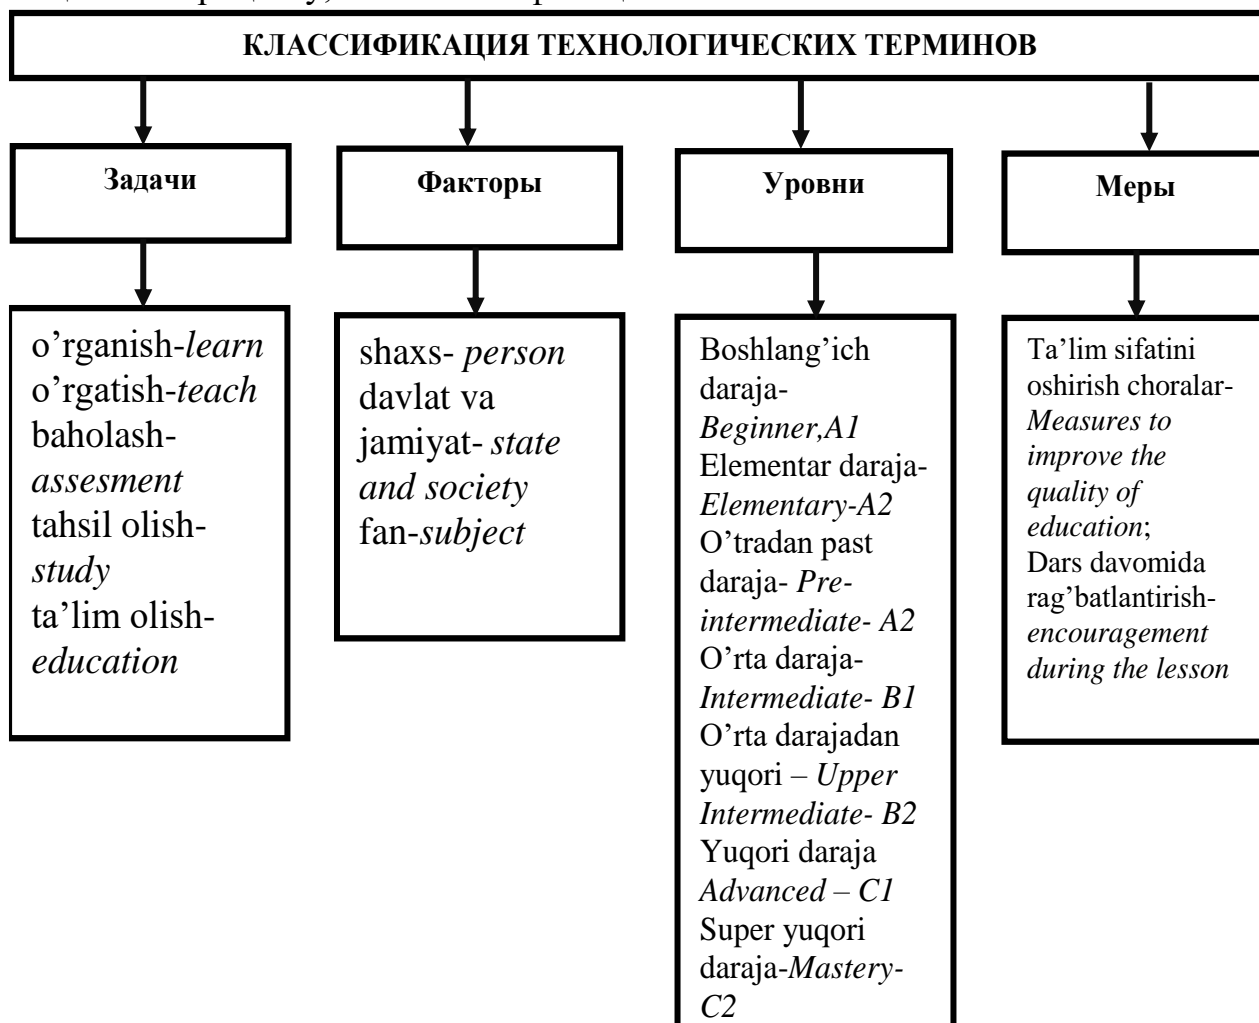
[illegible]

КЛАССИФИКАЦИЯ ТЕХНОЛОГИЧЕСКИХ ТЕРМИНОВ

Задачи

Факторы

Уровни

Меры

o'rganish-*learn* o'rgatish-*teach* baholash-*assesment* tahsil olish-*study* ta'lim olish-*education*

shaxs- *person* davlat va jamiyat- *state and society* fan-*subject*

Boshlang'ich daraja-*Beginner,A1* Elementar daraja-*Elementary-A2* O'tradan past daraja- *Pre-intermediate- A2* O'rta daraja-*Intermediate- B1* O'rta darajadan yuqori – *Upper Intermediate- B2* Yuqori daraja *Advanced – C1* Super yuqori daraja-*Mastery-C2*

Ta'lim sifatini oshirish choralar-*Measures to improve the quality of education*; Dars davomida rag'batlantirish-*encouragement during the lesson*